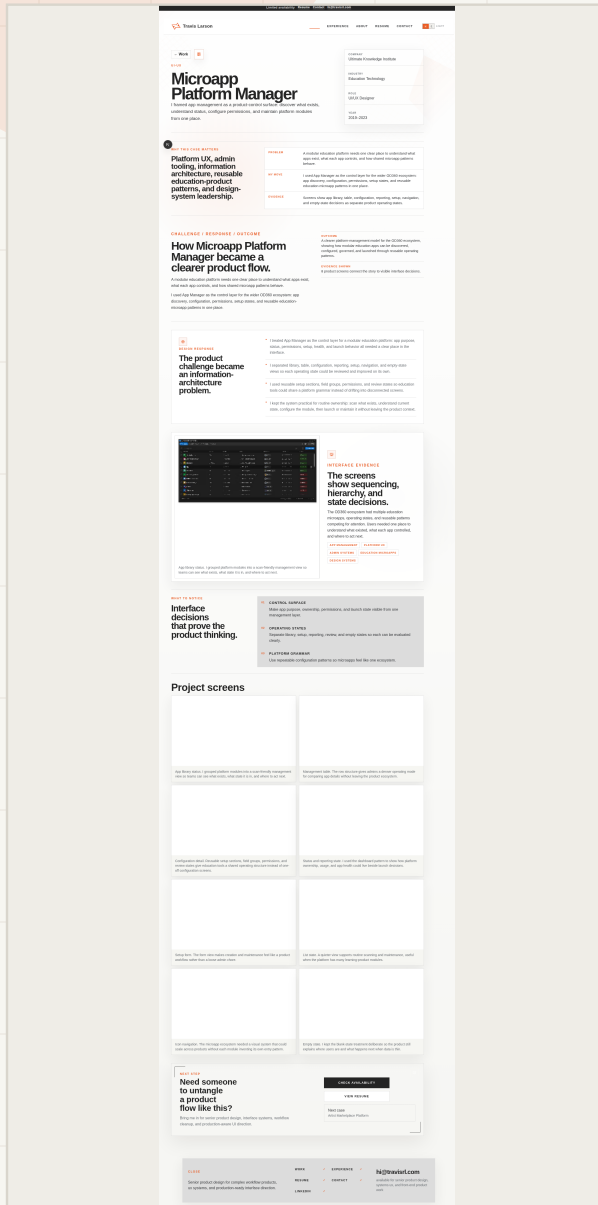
Limited availability Resume Contact hi@travisrl.com

Travis Larson

EXPERIENCE WORK RESUME CONTACT

← Work

CLICK

Microapp Platform Manager

I framed app management as a product-control surface: discover what exists, understand status, configure permissions, and maintain platform modules from one place.

COMPANY
Ultimate Knowledge Institute

INDUSTRY
Education Technology

ROLE
UI/UX Designer

YEAR
2020–2023

WHY THIS CASE MATTERS

Platform UX, admin tooling, information architecture, reusable education-product patterns, and design-system leadership.

PROBLEM
A modular education platform needs one clear place to understand what apps exist, what each app controls, and how shared microapp patterns behave.

MY MOVE
I used App Manager as the control layer for the wider ODSN ecosystem: app discovery, configuration, permissions, setup states, and reusable education microapp patterns in one place.

EVIDENCE
Screens show app library, table, configuration, reporting, setup, navigation, and empty states decisions as separate product operating states.

CHALLENGE / RESPONSE / OUTCOME

How Microapp Platform Manager became a clearer product flow.

A modular education platform needs one clear place to understand what apps exist, what each app controls, and how shared microapp patterns behave.

I used App Manager as the control layer for the wider ODSN ecosystem: app discovery, configuration, permissions, setup states, and reusable education-microapp patterns in one place.

OUTCOME
A clearer platform management model for the ODSN ecosystem, showing how modular education apps could be discovered, configured, governed, and launched through reusable operating patterns.

EVIDENCE SHOWN
8 product screens connect the story to visible interface decisions.

DESIGN RESPONSE

The product challenge became an information-architecture problem.

I treated App Manager as the control layer for a modular education platform: app purpose, status, permissions, setup, health, and launch behavior all needed a clear place in the interface.

I separated library, table, configuration, reporting, navigation, and empty-state views so each operating state could be reviewed and improved on its own.

I used reusable setup sections, field groups, permissions, and review states so education tools could share a platform grammar instead of drifting into disconnected screens.

I kept the system practical for routine ownership: scan what exists, understand current state, configure the module, then launch or maintain it without leaving the product context.

App library status. I grouped platform modules into a scan-friendly management view so teams can see what exists, what state it is in, and where to act next.

INTERFACE EVIDENCE

The screens show sequencing, hierarchy, and state decisions.

The ODSN ecosystem had multiple education microapps, operating states, and reusable patterns competing for attention. Users needed one place to understand what existed, what each app controlled, and where to act next.

APP MANAGEMENT PLATFORM UX ADMIN SYSTEMS EDUCATION MICROAPPS DESIGN SYSTEMS

WHAT TO NOTICE

Interface decisions that prove the product thinking.

01 CONTROL SURFACE
Make app purpose, ownership, permissions, and launch state visible from one management layer.

02 OPERATING STATES
Separate library, setup, reporting, review, and empty states so each can be evaluated clearly.

03 PLATFORM GRAMMAR
Use repeatable configuration patterns so microapps feel like one ecosystem.

Project screens

App library status. I grouped platform modules into a scan-friendly management view so teams can see what exists, what state it is in, and where to act next.

Management table. The row structure gives admins a dense operating model for comparing app details without leaving the product perspective.

Configuration detail. Reusable setup sections, field groups, permissions, and review states give education tools a shared operating structure instead of one-off configuration screens.

Status and reporting state. I used the dashboard pattern to show how platform ownership, usage, and app health could be tracked over time.

Setup form. The form structure makes creation and maintenance feel like a product workflow rather than a loose admin sheet.

List state. A quieter view supports routine scanning and maintenance, useful when the platform has many learning product modules.

Sub navigation. The message ecosystem needed a clear system that could scale across products without each module inventing its own structure.

Empty state. I kept the blank state honest and deliberate so the product still explains where users are and what action makes sense.

NEXT STEP

Need someone to untangle a product flow like this?

Bring me in for central product design, interface systems, workflow cleanup, and production-aware UI direction.

CHECK AVAILABILITY

VIEW RESUME

Next case
Intent Marketplace Platform

CLOSE

Senior product design for complex workflow products, ux systems, and production-ready interface direction.

WORK EXPERIENCE
RESUME CONTACT
LINKEDIN

hi@travisrl.com

available for senior product design systems ux, Ipschool and product work